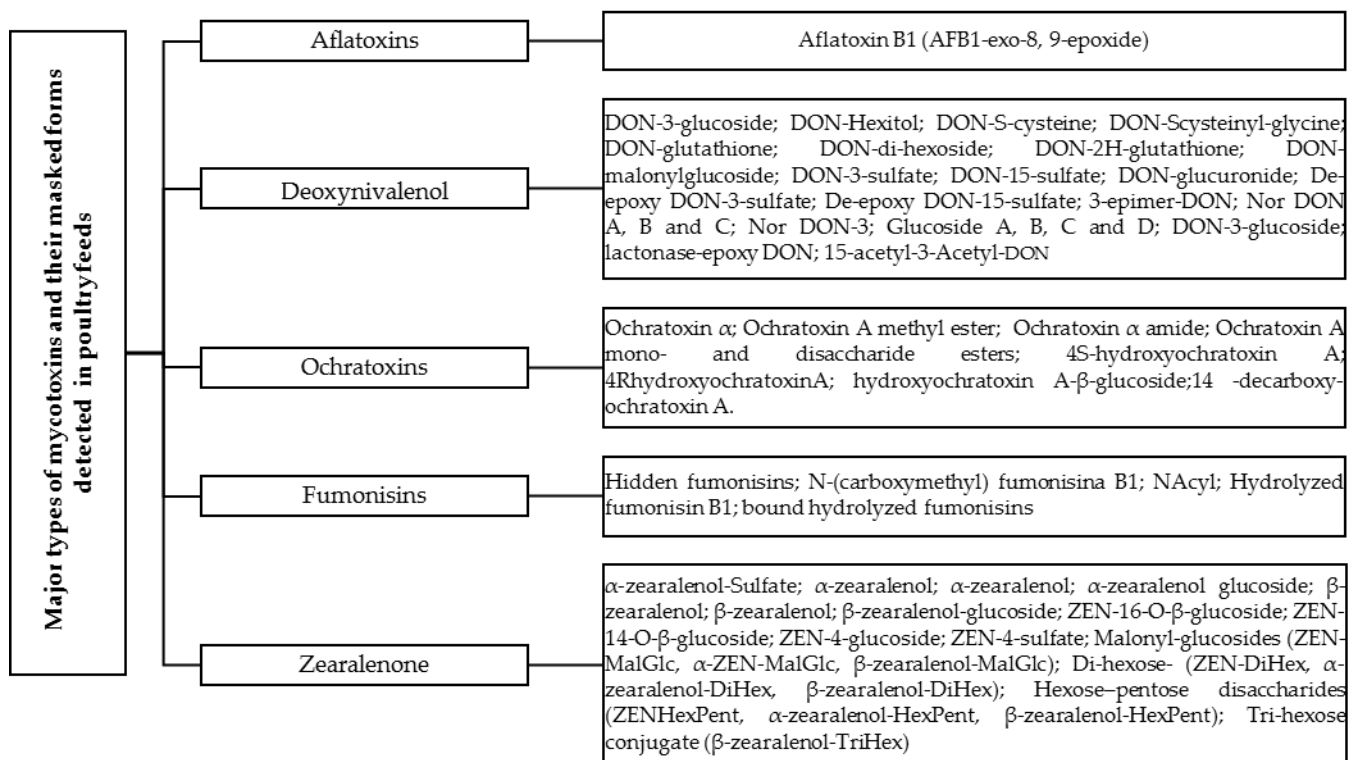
Major types of mycotoxins and their masked forms detected in poultryfeeds

Aflatoxins

Aflatoxin B1 (AFB1-exo-8, 9-epoxide)

Deoxynivalenol

DON-3-glucoside; DON-Hexitol; DON-S-cysteine; DON-Scysteinyl-glycine; DON-glutathione; DON-di-hexoside; DON-2H-glutathione; DON-malonylglucoside; DON-3-sulfate; DON-15-sulfate; DON-glucuronide; De-epoxy DON-3-sulfate; De-epoxy DON-15-sulfate; 3-epimer-DON; Nor DON A, B and C; Nor DON-3; Glucoside A, B, C and D; DON-3-glucoside; lactonase-epoxy DON; 15-acetyl-3-Acetyl-DON

Ochratoxins

Ochratoxin $\alpha$; Ochratoxin A methyl ester; Ochratoxin $\alpha$ amide; Ochratoxin A mono- and disaccharide esters; 4S-hydroxyochratoxin A; 4RhydroxyochratoxinA; hydroxyochratoxin A-β-glucoside;14 -decarboxy-ochratoxin A.

Fumonisins

Hidden fumonisins; N-(carboxymethyl) fumonisina B1; NAcyl; Hydrolyzed fumonisin B1; bound hydrolyzed fumonisins

Zearalenone

$\alpha$-zearalenol-Sulfate; $\alpha$-zearalenol; $\alpha$-zearalenol; $\alpha$-zearalenol glucoside; β-zearalenol; β-zearalenol; β-zearalenol-glucoside; ZEN-16-O-β-glucoside; ZEN-14-O-β-glucoside; ZEN-4-glucoside; ZEN-4-sulfate; Malonyl-glucosides (ZEN-MalGlc, $\alpha$-ZEN-MalGlc, β-zearalenol-MalGlc); Di-hexose- (ZEN-DiHex, $\alpha$-zearalenol-DiHex, β-zearalenol-DiHex); Hexose–pentose disaccharides (ZENHexPent, $\alpha$-zearalenol-HexPent, β-zearalenol-HexPent); Tri-hexose conjugate (β-zearalenol-TriHex)